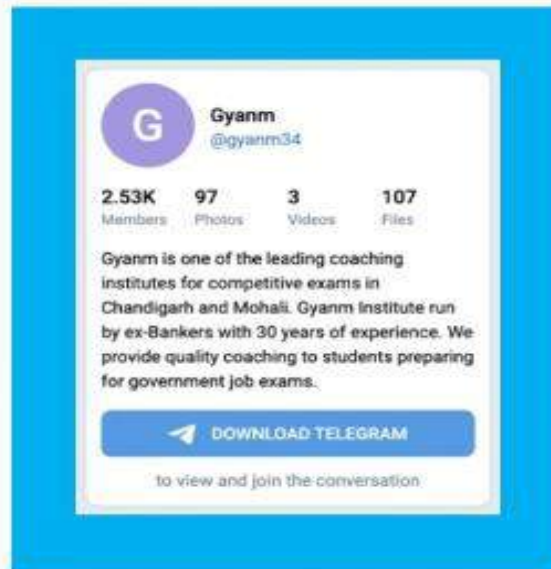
G

Gyanm
@gyanm34

2.53K Members
97 Photos
3 Videos
107 Files

Gyanm is one of the leading coaching institutes for competitive exams in Chandigarh and Mohali. Gyanm Institute run by ex-Bankers with 30 years of experience. We provide quality coaching to students preparing for government job exams.

DOWNLOAD TELEGRAM

to view and join the conversation